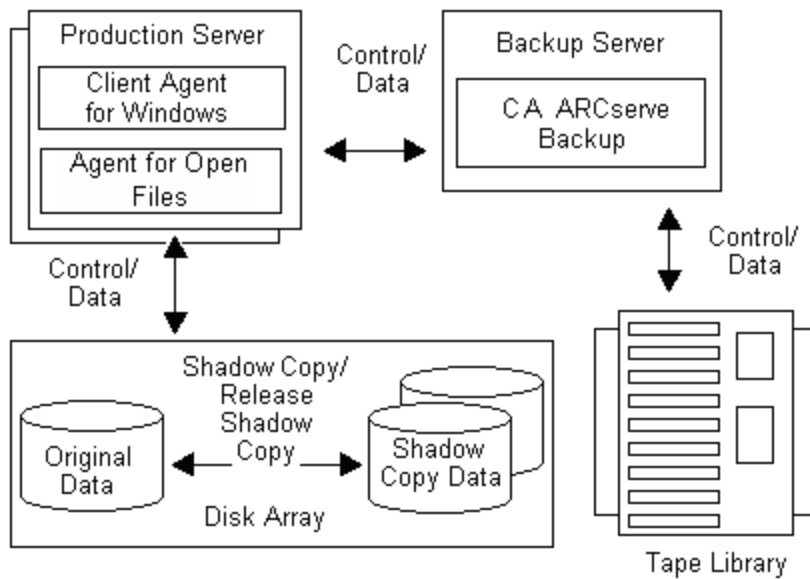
Production Server

Client Agent for Windows

Agent for Open Files

Control/ Data

Backup Server

CA ARCserve Backup

Control/ Data

Control/ Data

Shadow Copy/ Release Shadow Copy

Original Data

Shadow Copy Data

Disk Array

Tape Library